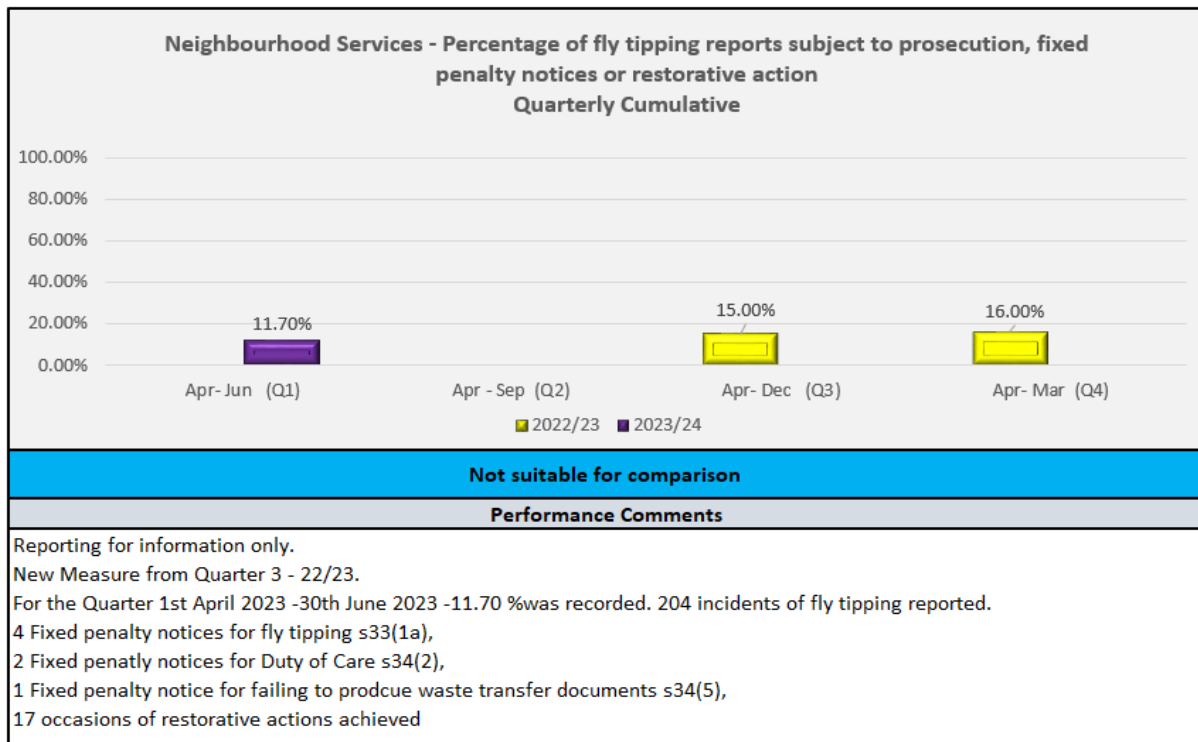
Neighbourhood Services - Percentage of fly tipping reports subject to prosecution, fixed penalty notices or restorative action
Quarterly Cumulative

100.00%
80.00%
60.00%
40.00%
20.00%
0.00%

11.70%
15.00%
16.00%

Apr- Jun (Q1)
Apr - Sep (Q2)
Apr- Dec (Q3)
Apr- Mar (Q4)

2022/23
2023/24

Not suitable for comparison

Performance Comments

Reporting for information only.
New Measure from Quarter 3 - 22/23.
For the Quarter 1st April 2023 -30th June 2023 -11.70 %was recorded. 204 incidents of fly tipping reported.
4 Fixed penalty notices for fly tipping s33(1a),
2 Fixed penatly notices for Duty of Care s34(2),
1 Fixed penalty notice for failing to prodcue waste transfer documents s34(5),
17 occasions of restorative actions achieved